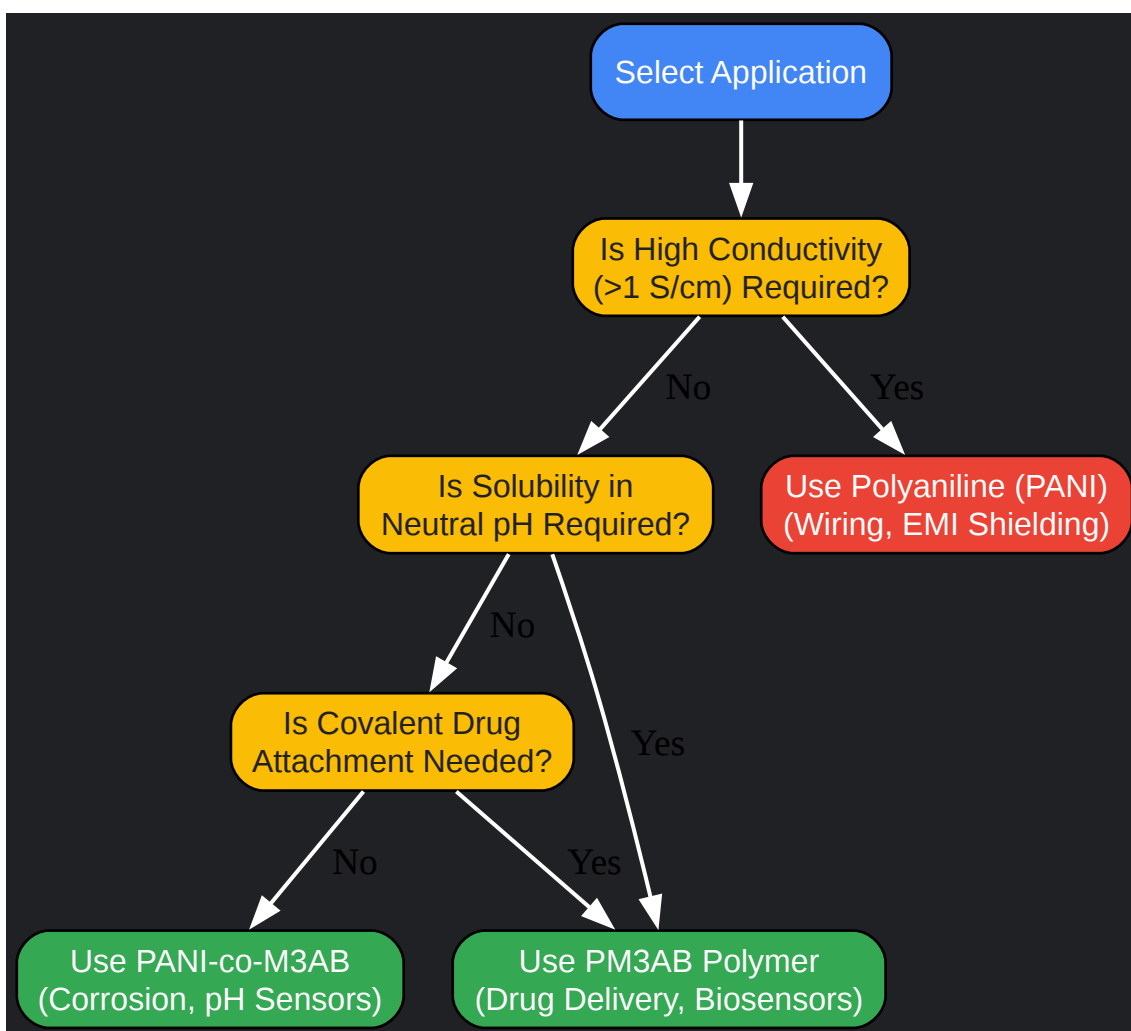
Select Application

Is High Conductivity (>1 S/cm) Required?

No

Yes

Is Solubility in Neutral pH Required?

Use Polyaniline (PANI) (Wiring, EMI Shielding)

No

Yes

Is Covalent Drug Attachment Needed?

No

Yes

Use PANI-co-M3AB (Corrosion, pH Sensors)

Use PM3AB Polymer (Drug Delivery, Biosensors)